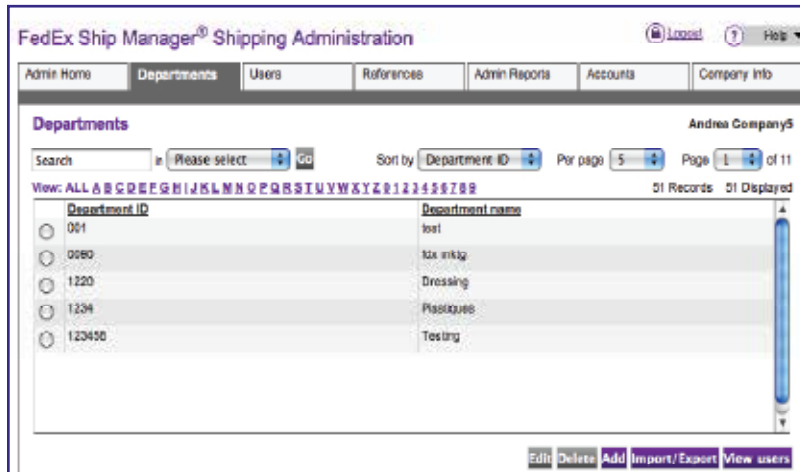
FedEx Ship Manager® Shipping Administration

Logout Help

Admin Home | Departments | Users | References | Admin Reports | Accounts | Company Info

Departments

Andrea Company5

Search in Please select Go Sort by Department ID Per page 5 Page 1 of 11

View: ALL A B C D E F G H I J K L M N O P Q R S T U V W X Y Z 0 1 2 3 4 5 6 7 8 9

51 Records 51 Displayed

| Department ID | Department name |
|---|---|
| 001 | test |
| 0080 | fdx mktg |
| 1220 | Dressing |
| 1234 | Plastiques |
| 123456 | Testing |

Edit Delete Add Import/Export View users